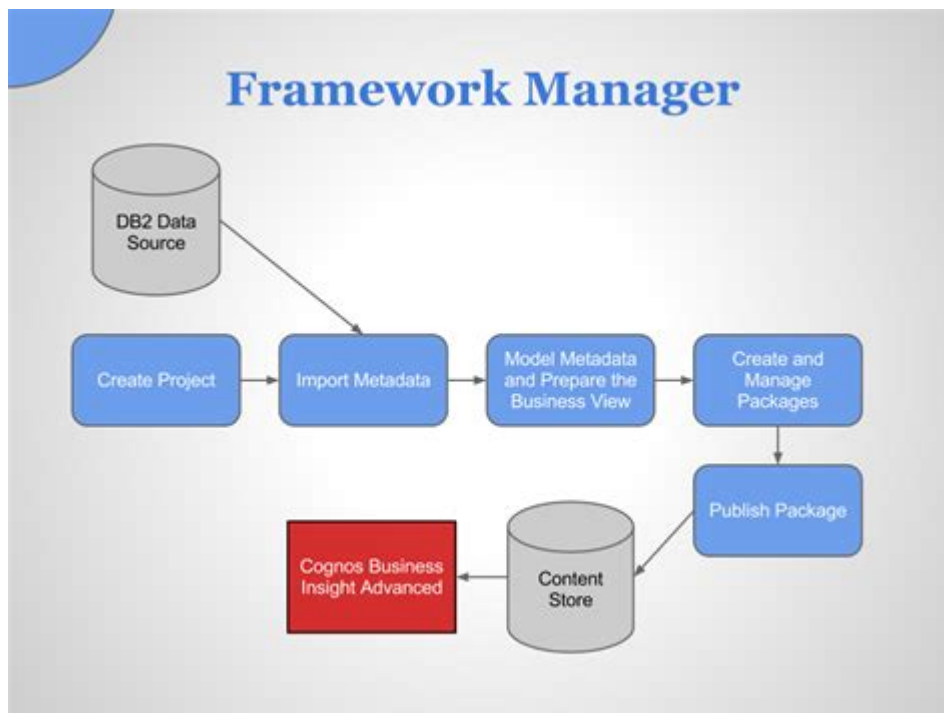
Framework Manager

DB2 Data Source

Create Project

Import Metadata

Model Metadata and Prepare the Business View

Create and Manage Packages

Publish Package

Content Store

Cognos Business Insight Advanced